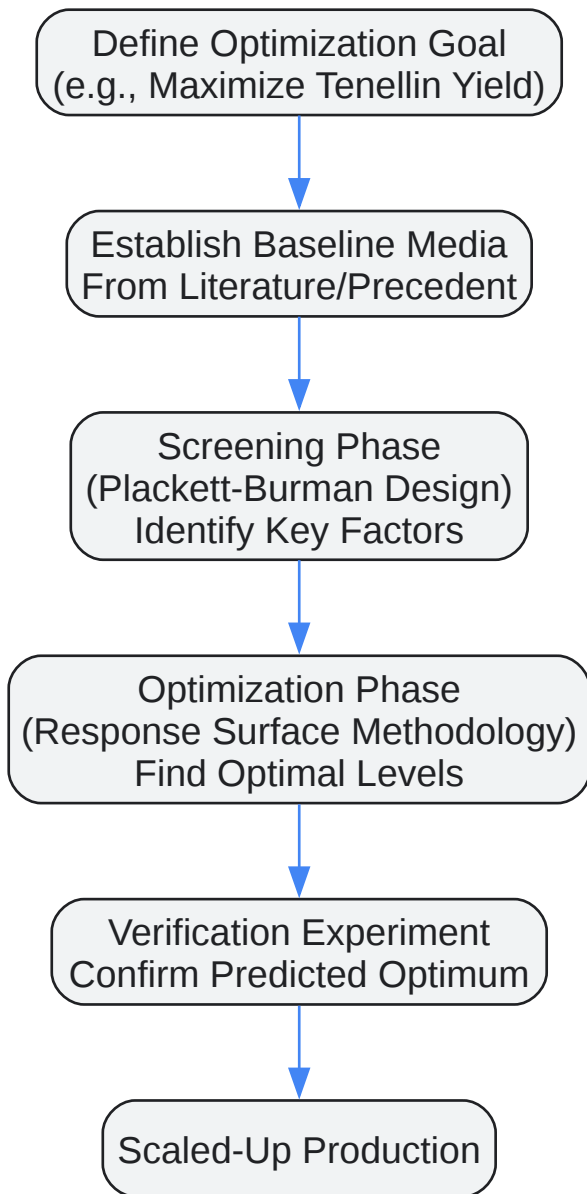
Define Optimization Goal
(e.g., Maximize Tenellin Yield)

Establish Baseline Media
From Literature/Precedent

Screening Phase
(Plackett-Burman Design)
Identify Key Factors

Optimization Phase
(Response Surface Methodology)
Find Optimal Levels

Verification Experiment
Confirm Predicted Optimum

Scaled-Up Production